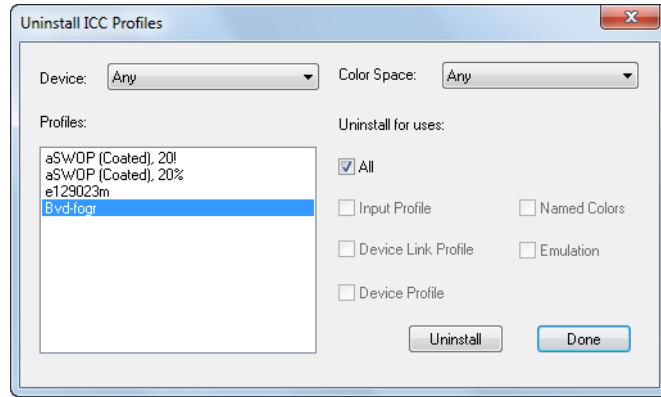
Uninstall ICC Profiles

Device: Any

Color Space: Any

Profiles:

aSWOP (Coated), 20!
aSWOP (Coated), 20%
e129023m
Bvd-fogr

Uninstall for uses:

All

Input Profile

Named Colors

Device Link Profile

Emulation

Device Profile

Uninstall

Done